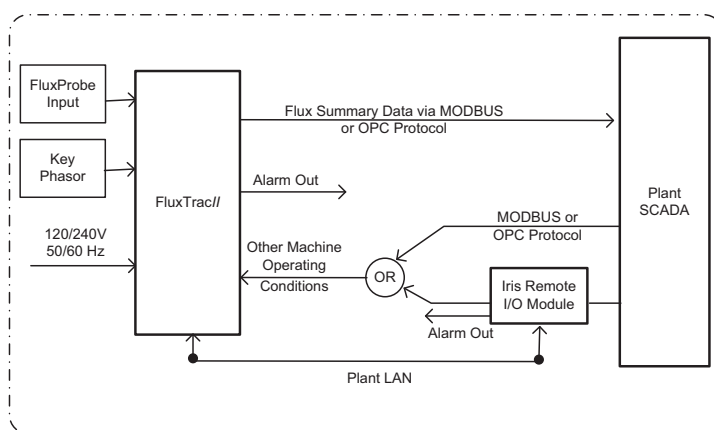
FluxProbe Input

Key Phasor

120/240V 50/60 Hz

FluxTrac*II*

Flux Summary Data via MODBUS or OPC Protocol

Alarm Out

Plant SCADA

MODBUS or OPC Protocol

Other Machine Operating Conditions

OR

Iris Remote I/O Module

Alarm Out

Plant LAN